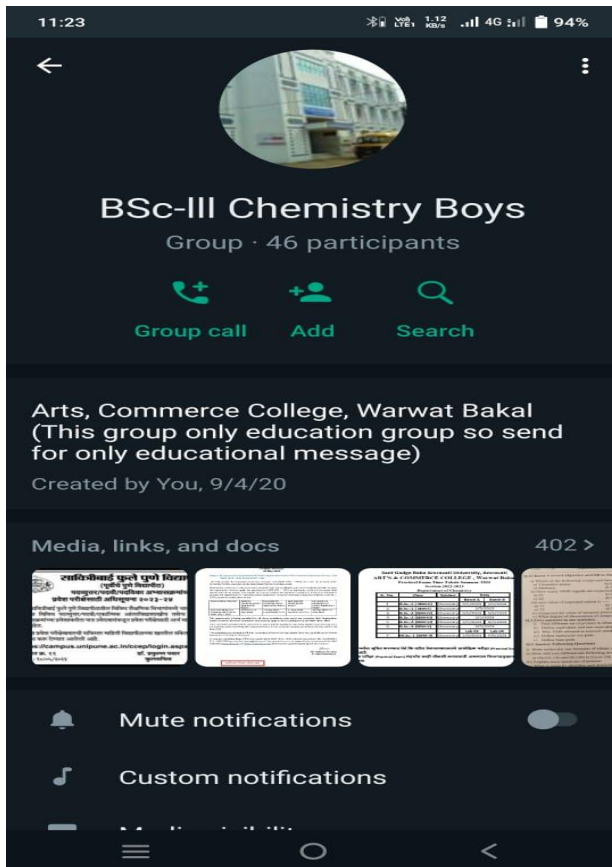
11:23 Vo8 LTE1 1.12 KB/s 4G 94%

BSc-III Chemistry Boys

Group · 46 participants

Group call Add Search

Arts, Commerce College, Warwat Bakal (This group only education group so send for only educational message)

Created by You, 9/4/20

Media, links, and docs 402 >

सावित्रीबाई फुले पुणे विद्या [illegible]

Sant Gadge Baba Amravati University, Amravati
ART'S & COMMERCE COLLEGE, Warwat Bakal
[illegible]

Mute notifications

Custom notifications

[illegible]